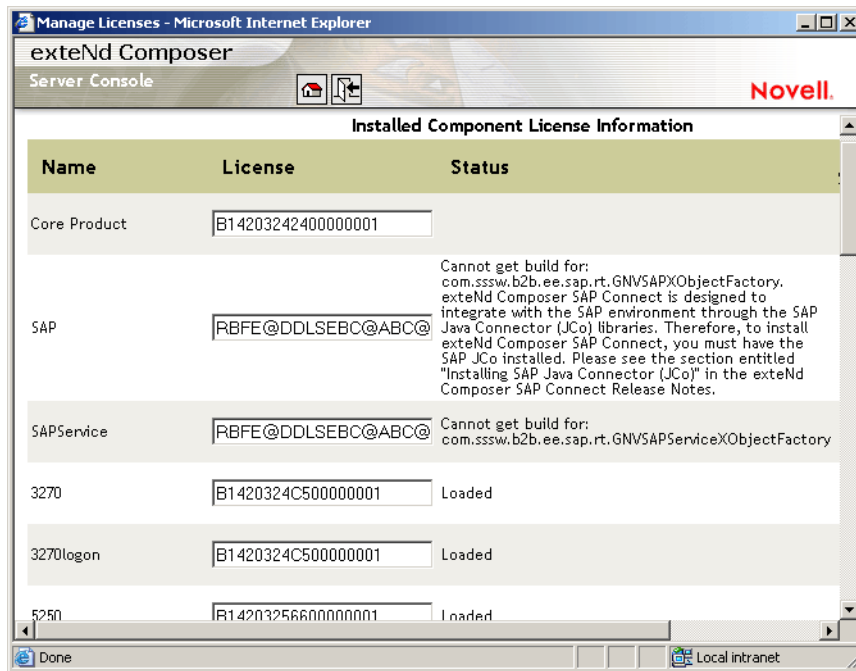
Manage Licenses - Microsoft Internet Explorer

exteNd Composer

Server Console

Novell.

Installed Component License Information

| Name | License | Status |
|---|---|---|
| Core Product | B14203242400000001 | |
| SAP | RBFE@DDLSEBC@ABC@ | Cannot get build for: com.sssw.b2b.ee.sap.rt.GNVSAPXObjectFactory. exteNd Composer SAP Connect is designed to integrate with the SAP environment through the SAP Java Connector (JCo) libraries. Therefore, to install exteNd Composer SAP Connect, you must have the SAP JCo installed. Please see the section entitled "Installing SAP Java Connector (JCo)" in the exteNd Composer SAP Connect Release Notes. |
| SAPService | RBFE@DDLSEBC@ABC@ | Cannot get build for: com.sssw.b2b.ee.sap.rt.GNVSAPServiceXObjectFactory |
| 3270 | B1420324C500000001 | Loaded |
| 3270logon | B1420324C500000001 | Loaded |
| 5250 | B14203256600000001 | Loaded |

Done

Local intranet